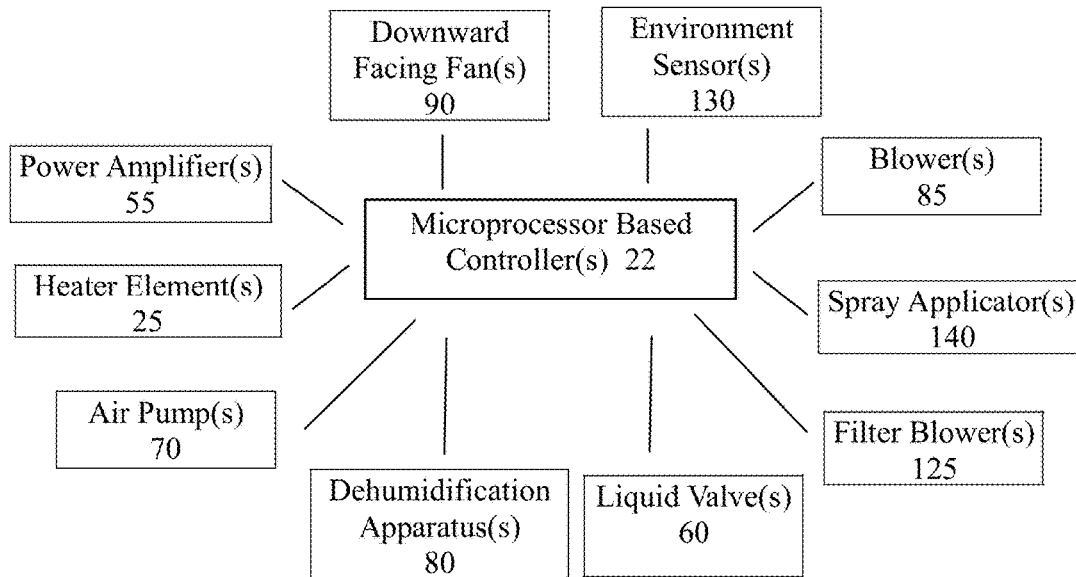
Downward Facing Fan(s) 90

Environment Sensor(s) 130

Power Amplifier(s) 55

Microprocessor Based Controller(s) 22

Blower(s) 85

Heater Element(s) 25

Spray Applicator(s) 140

Air Pump(s) 70

Filter Blower(s) 125

Dehumidification Apparatus(s) 80

Liquid Valve(s) 60